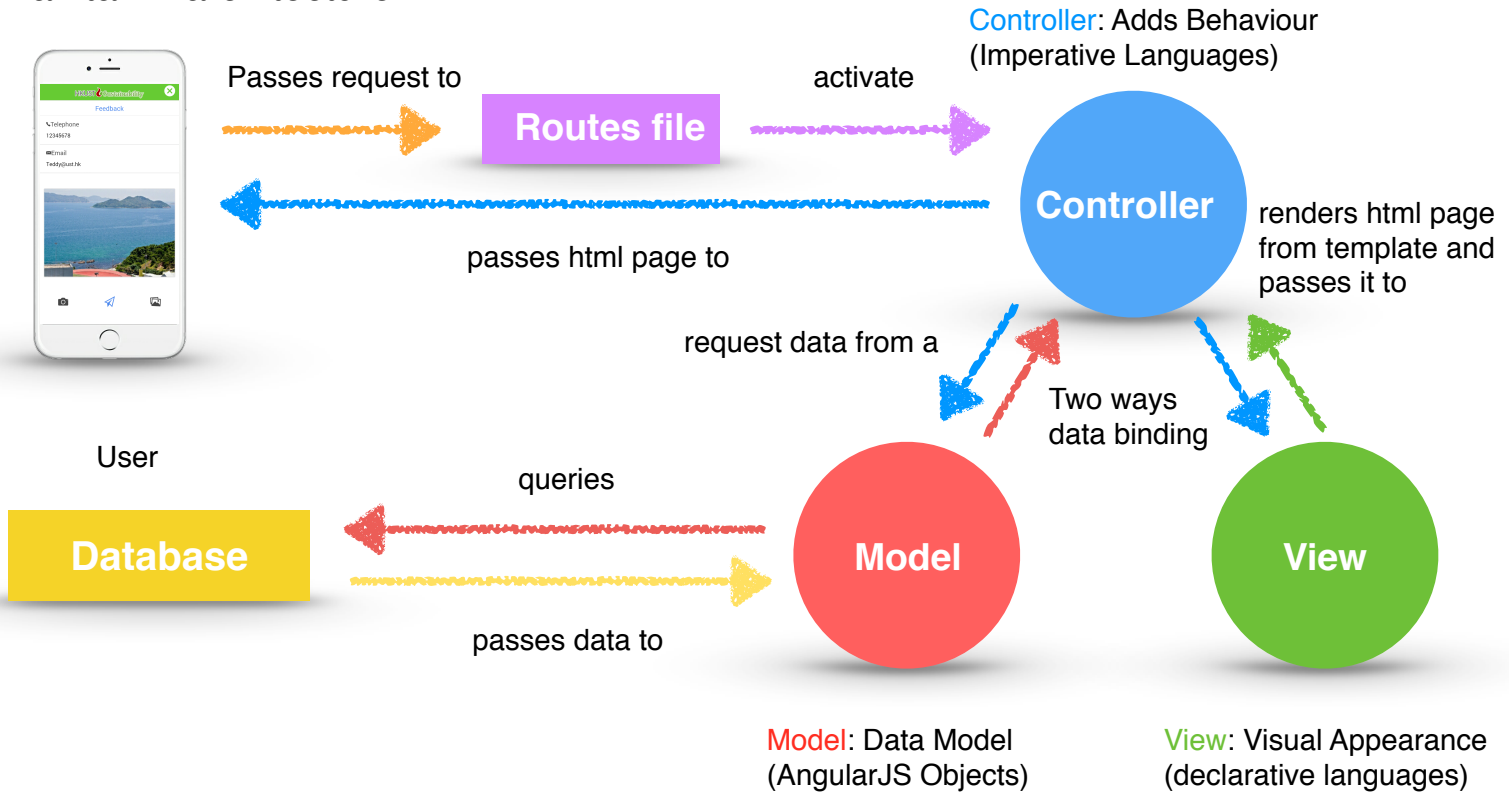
Controller: Adds Behaviour (Imperative Languages)

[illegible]
Feedback
Telephone
12345678
Email
Teddy@ust.hk

Passes request to

Routes file

activate

Controller

passes html page to

renders html page from template and passes it to

request data from a

Two ways data binding

User

queries

Database

Model

View

passes data to

Model: Data Model (AngularJS Objects)

View: Visual Appearance (declarative languages)